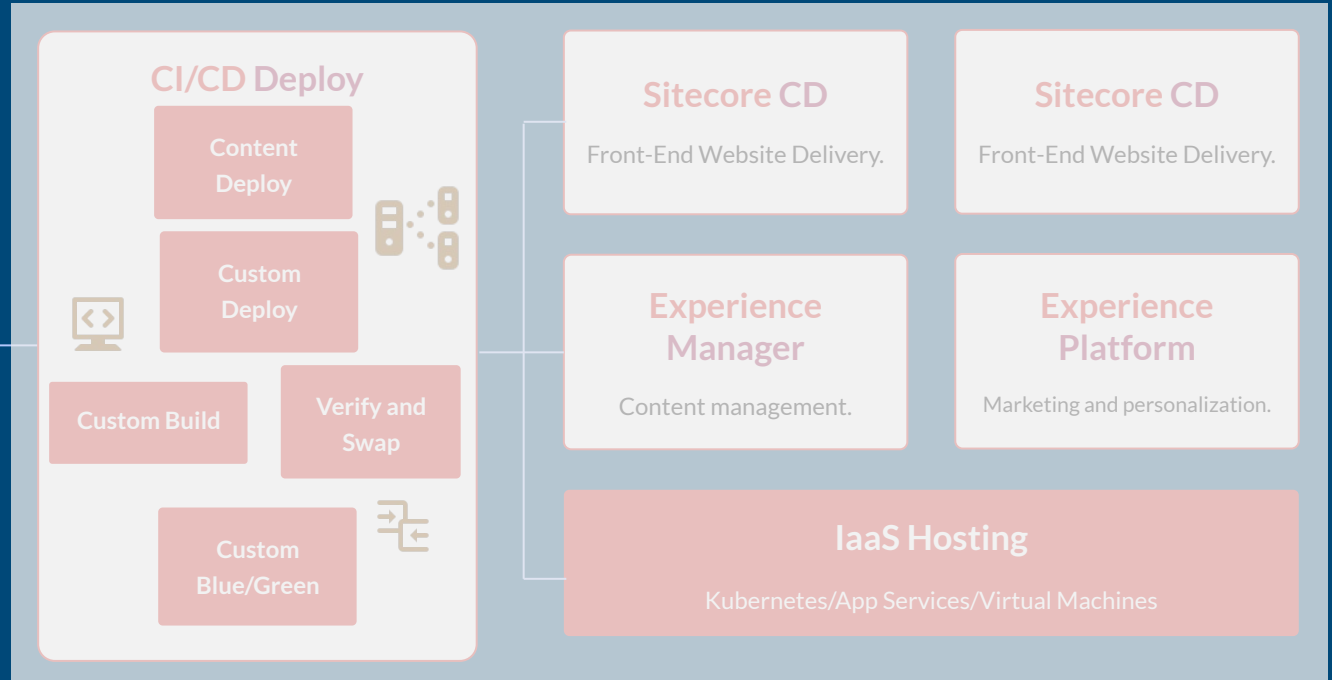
CI/CD Deploy

Content Deploy

Custom Deploy

Custom Build

Verify and Swap

Custom Blue/Green

Sitecore CD

Front-End Website Delivery.

Sitecore CD

Front-End Website Delivery.

Experience Manager

Content management.

Experience Platform

Marketing and personalization.

IaaS Hosting

Kubernetes/App Services/Virtual Machines